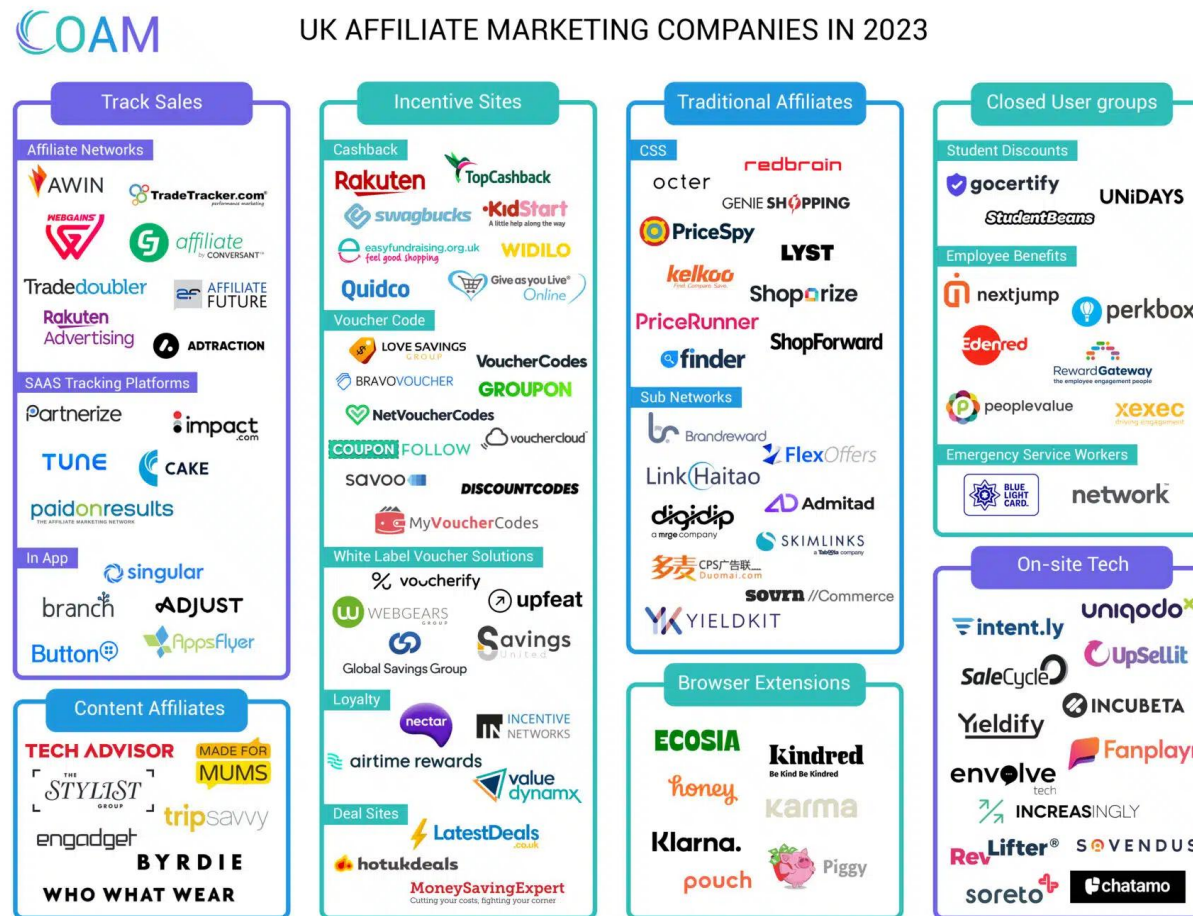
COAM

UK AFFILIATE MARKETING COMPANIES IN 2023

Track Sales

Affiliate Networks

AWIN
TradeTracker.com performance marketing
WEBGAINS
affiliate by CONVERSANT
Tradedoubler
AFFILIATE FUTURE
Rakuten Advertising
ADTRACTION

SAAS Tracking Platforms

Partnerize
impact.com
TUNE
CAKE
paidonresults THE AFFILIATE MARKETING NETWORK

In App

singular
branch
ADJUST
Button
AppsFlyer

Content Affiliates

TECH ADVISOR
MADE FOR MUMS
THE STYLIST GROUP
tripsavvy
engadget
BYRDIE
WHO WHAT WEAR

Incentive Sites

Cashback

Rakuten
TopCashback
swagbucks
KidStart A little help along the way
easyfundraising.org.uk feel good shopping
WIDILO
Quidco
Give as you Live Online

Voucher Code

LOVE SAVINGS GROUP
VoucherCodes
BRAVOVOUCHER
GROUPON
NetVoucherCodes
COUPON FOLLOW
vouchercloud
savoo
DISCOUNTCODES
MyVoucherCodes

White Label Voucher Solutions

voucherify
WEBGEARS GROUP
upfeat
Global Savings Group
Savings United

Loyalty

nectar
INCENTIVE NETWORKS
airtime rewards
value dynamx

Deal Sites

LatestDeals.co.uk
hotukdeals
MoneySavingExpert Cutting your costs, fighting your corner

Traditional Affiliates

CSS

redbrain
octer
GENIE SHOPPING
PriceSpy
LYST
kelkoo Find Compare Save
Shoparize
PriceRunner
ShopForward
finder

Sub Networks

Brandreward
FlexOffers
LinkHaitao
digidip a mrge company
Admitad
SKIMLINKS a Taboola company
多麦 CPS广告联 Duomai.com
sovrn //Commerce
YIELDKIT

Browser Extensions

ECOSIA
Kindred Be Kind Be Kindred
honey
karma
Klarna.
pouch
Piggy

Closed User groups

Student Discounts

gocertify
UNiDAYS
StudentBeans

Employee Benefits

nextjump
perkbox
Edenred
RewardGateway the employee engagement people
peoplevalue
xexec driving engagement

Emergency Service Workers

BLUE LIGHT CARD.
network

On-site Tech

intent.ly
uniqodo
SaleCycle
UpSellit
Yieldify
INCUBETA
envolve tech
Fanplayr
INCREASINGLY
RevLifter
SOVENDUS
soreto
chatamo